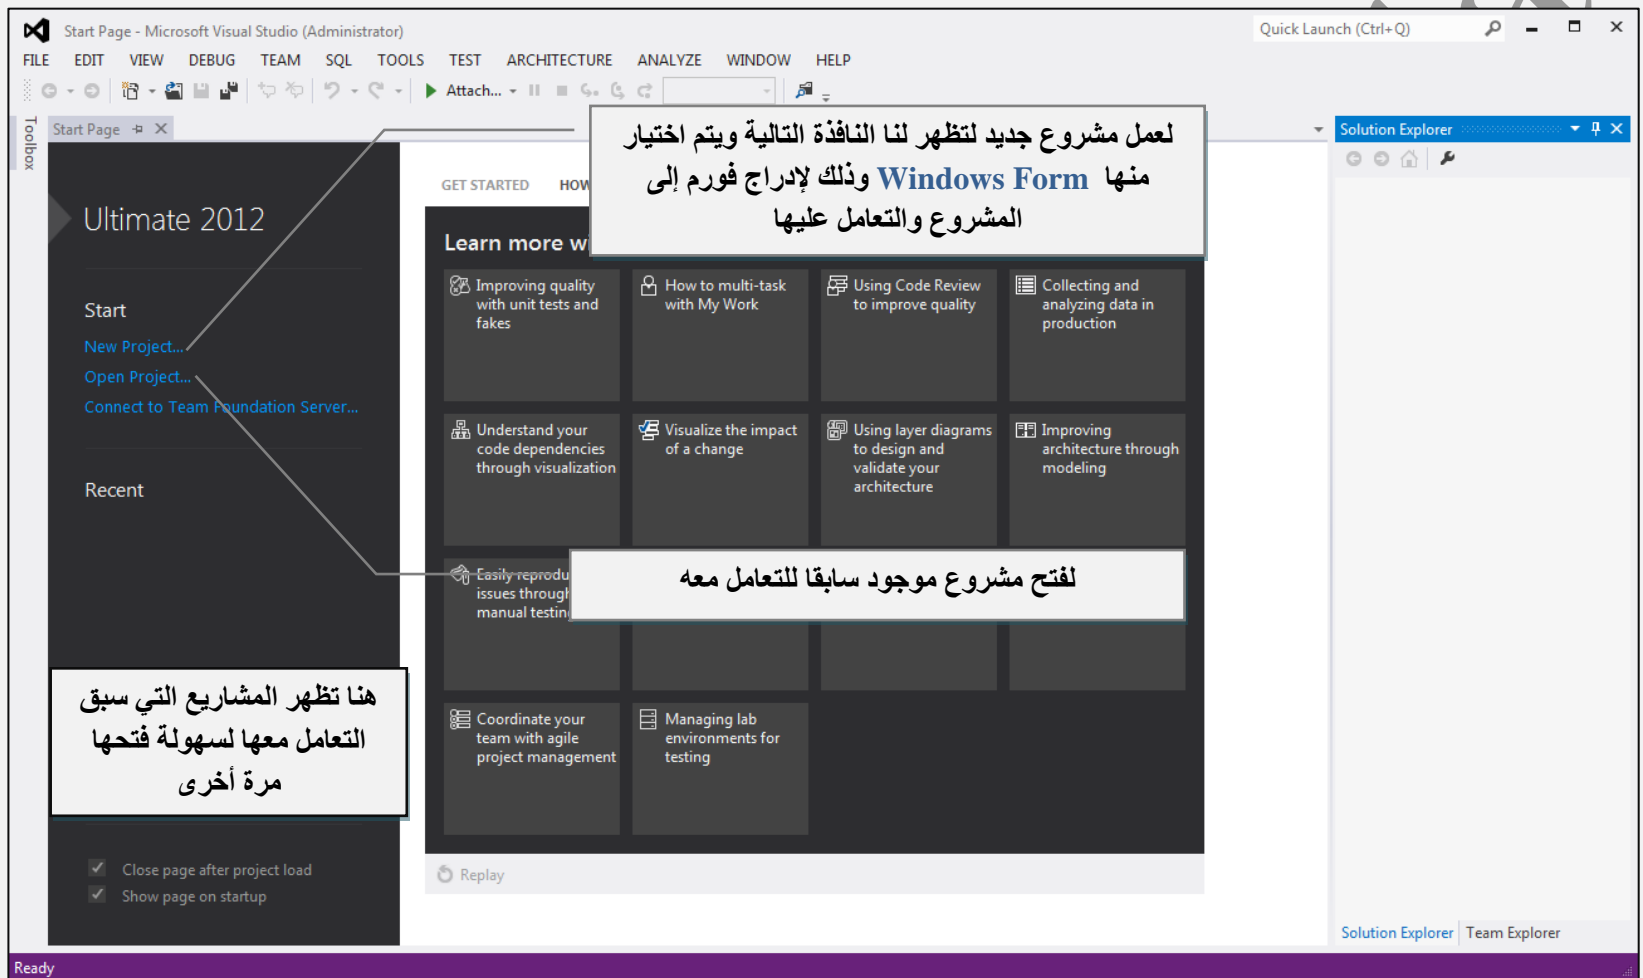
Start Page - Microsoft Visual Studio (Administrator)

Quick Launch (Ctrl+Q)

FILE EDIT VIEW DEBUG TEAM SQL TOOLS TEST ARCHITECTURE ANALYZE WINDOW HELP

Attach...

Toolbox

Start Page

Solution Explorer

Ultimate 2012

Start

New Project...

Open Project...

Connect to Team Foundation Server...

Recent

GET STARTED HOW

Learn more w

لعمل مشروع جديد لتظهر لنا النافذة التالية ويتم اختيار منها Windows Form وذلك لإدراج فورم إلى المشروع والتعامل عليها

Improving quality with unit tests and fakes

How to multi-task with My Work

Using Code Review to improve quality

Collecting and analyzing data in production

Understand your code dependencies through visualization

Visualize the impact of a change

Using layer diagrams to design and validate your architecture

Improving architecture through modeling

Easily reprodu issues throug manual testin

لفتح مشروع موجود سابقا للتعامل معه

هنا تظهر المشاريع التي سبق التعامل معها لسهولة فتحها مرة أخرى

Coordinate your team with agile project management

Managing lab environments for testing

Close page after project load

Show page on startup

Replay

Solution Explorer Team Explorer

Ready